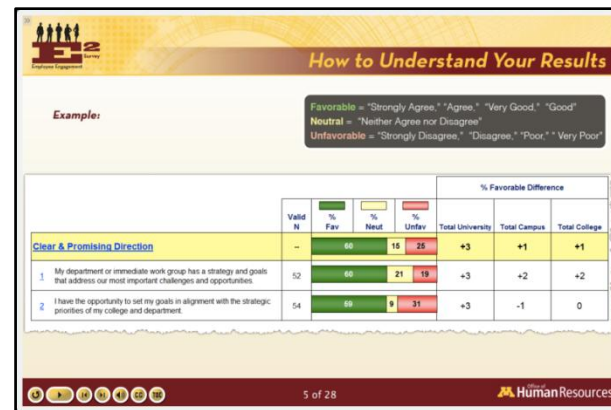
E2 Survey
Employee Engagement

How to Understand Your Results

Example:

Favorable = "Strongly Agree," "Agree," "Very Good," "Good"
Neutral = "Neither Agree nor Disagree"
Unfavorable = "Strongly Disagree," "Disagree," "Poor," " Very Poor"

| | Valid N | % Fav | % Neut | % Unfav | Total University | Total Campus | Total College |
|---|---|---|---|---|---|---|---|
| | | | | | % Favorable Difference | | |
| Clear & Promising Direction | -- | 60 | 15 | 25 | +3 | +1 | +1 |
| 1 My department or immediate work group has a strategy and goals that address our most important challenges and opportunities. | 52 | 60 | 21 | 19 | +3 | +2 | +2 |
| 2 I have the opportunity to set my goals in alignment with the strategic priorities of my college and department. | 54 | 59 | 9 | 31 | +3 | -1 | 0 |

5 of 28

Office of Human Resources